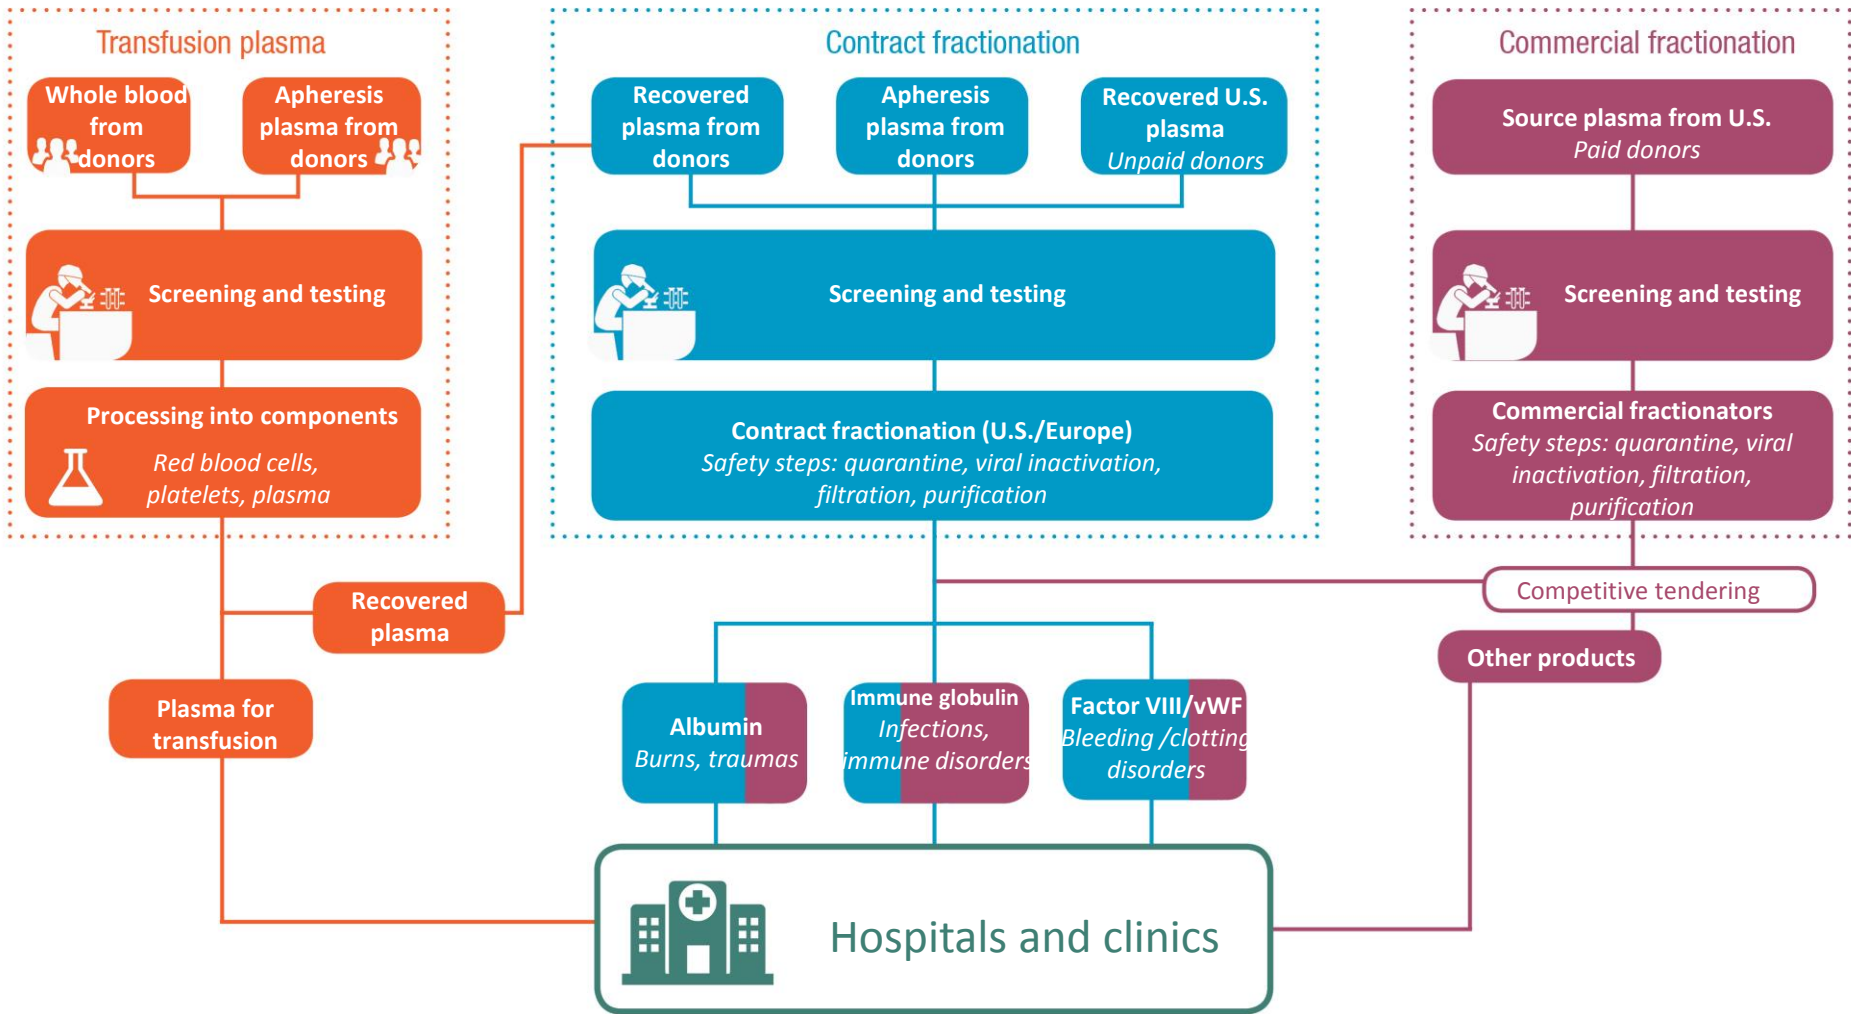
Transfusion plasma

Whole blood from donors

Apheresis plasma from donors

Screening and testing

Processing into components

Red blood cells, platelets, plasma

Contract fractionation

Recovered plasma from donors

Apheresis plasma from donors

Recovered U.S. plasma
Unpaid donors

Screening and testing

Contract fractionation (U.S./Europe)
Safety steps: quarantine, viral inactivation, filtration, purification

Commercial fractionation

Source plasma from U.S.
Paid donors

Screening and testing

Commercial fractionators
Safety steps: quarantine, viral inactivation, filtration, purification

Competitive tendering

Recovered plasma

Other products

Plasma for transfusion

Albumin
Burns, traumas

Immune globulin
Infections, immune disorders

Factor VIII/vWF
Bleeding /clotting disorders

Hospitals and clinics